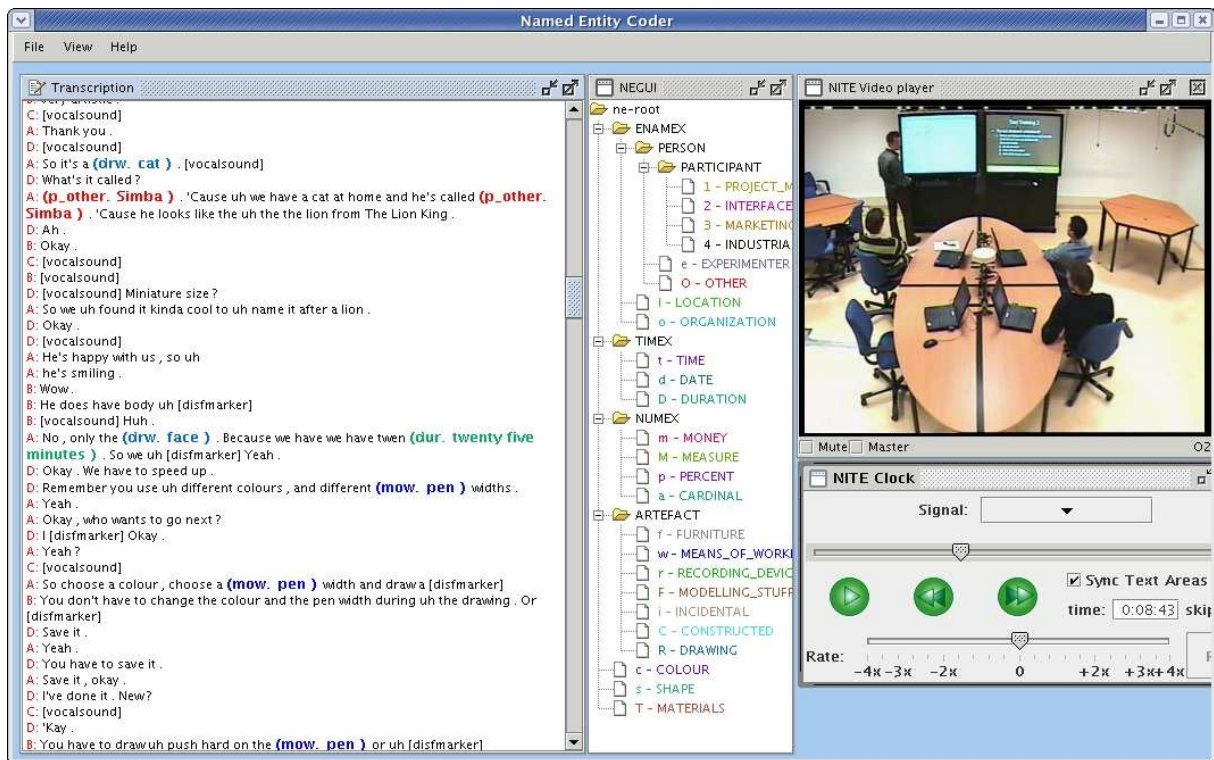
Named Entity Coder

File View Help

Transcription

C: [vocalsound]
A: Thank you .
D: [vocalsound]
A: So it's a (drw. cat ) . [vocalsound]
D: What's it called ?
A: (p_other. Simba ) . 'Cause uh we have a cat at home and he's called (p_other. Simba ) . 'Cause he looks like the uh the the lion from The Lion King .
D: Ah .
B: Okay .
C: [vocalsound]
B: [vocalsound]
D: [vocalsound] Miniature size ?
A: So we uh found it kinda cool to uh name it after a lion .
D: Okay .
D: [vocalsound]
A: He's happy with us , so uh
A: he's smiling .
B: Wow .
B: He does have body uh [disfmarker]
B: [vocalsound] Huh .
A: No , only the (drw. face ) . Because we have we have twen (dur. twenty five minutes ) . So we uh [disfmarker] Yeah .
D: Okay . We have to speed up .
D: Remember you use uh different colours , and different (mow. pen ) widths .
A: Yeah .
A: Okay , who wants to go next ?
D: I [disfmarker] Okay .
A: Yeah ?
C: [vocalsound]
A: So choose a colour , choose a (mow. pen ) width and draw a [disfmarker]
B: You don't have to change the colour and the pen width during uh the drawing . Or [disfmarker]
D: Save it .
A: Yeah .
D: You have to save it .
A: Save it , okay .
D: I've done it . New?
C: [vocalsound]
D: 'Kay .
B: You have to draw uh push hard on the (mow. pen ) or uh [disfmarker]

NEGUI

ne-root
ENAMEX
PERSON
PARTICIPANT
1 - PROJECT_M
2 - INTERFACE
3 - MARKETING
4 - INDUSTRIA
e - EXPERIMENTER
O - OTHER
l - LOCATION
o - ORGANIZATION
TIMEX
t - TIME
d - DATE
D - DURATION
NUMEX
m - MONEY
M - MEASURE
p - PERCENT
a - CARDINAL
ARTEFACT
f - FURNITURE
w - MEANS_OF_WORKI
r - RECORDING_DEVIC
F - MODELLING_STUFF
i - INCIDENTAL
C - CONSTRUCTED
R - DRAWING
c - COLOUR
s - SHAPE
T - MATERIALS

NITE Video player

Mute Master

NITE Clock
Signal:
Sync Text Areas
time: 0:08:43 skip
Rate:
-4x -3x -2x 0 +2x +3x +4x